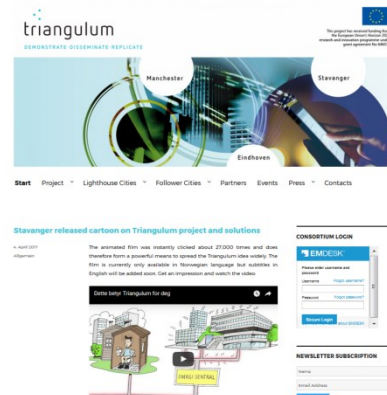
triangulum

DEMONSTRATE DISSEMINATE REPLICATE

This project has received funding from the European Union's Horizon 2020 research and innovation programme under grant agreement No 646578

Manchester

Stavanger

Eindhoven

Start Project Lighthouse Cities Follower Cities Partners Events Press Contacts

Stavanger released cartoon on Triangulum project and solutions

4. April 2017
Allgemein

The animated film was instantly clicked about 27.000 times and does therefore form a powerful means to spread the Triangulum idea widely. The film is currently only available in Norwegian language but subtitles in English will be added soon. Get an impression and watch the video:

Dette betyr Triangulum for deg

ENERGI SENTRAL

CONSORTIUM LOGIN

EMDESK

Please enter username and password

Username Forgot username?

Password Forgot password?

Secure Login

NEWSLETTER SUBSCRIPTION

Name

Email Address